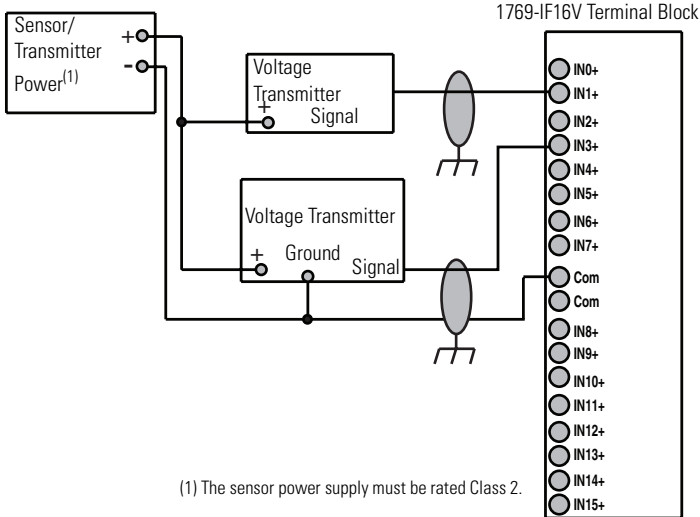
Sensor/ Transmitter Power$^{(1)}$

+

-

Voltage Transmitter

+

Signal

Voltage Transmitter

+

Ground

Signal

1769-IF16V Terminal Block

IN0+

IN1+

IN2+

IN3+

IN4+

IN5+

IN6+

IN7+

Com

Com

IN8+

IN9+

IN10+

IN11+

IN12+

IN13+

IN14+

IN15+

(1) The sensor power supply must be rated Class 2.